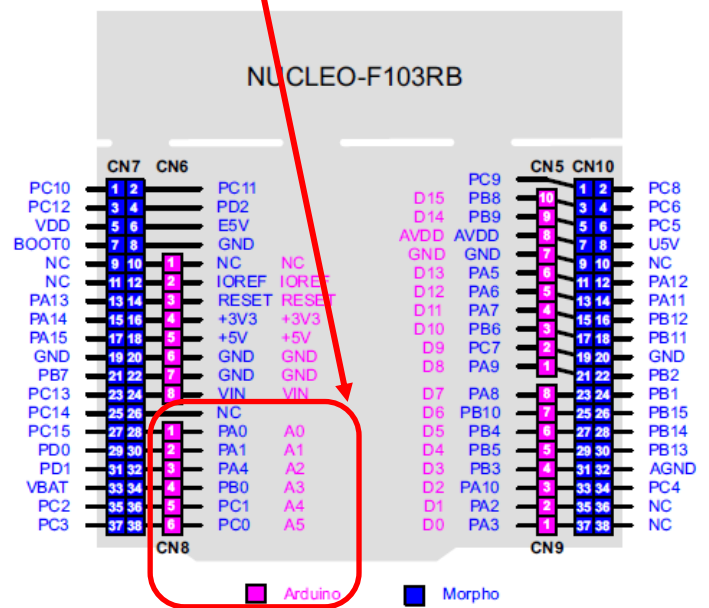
NUCLEO-F103RB

CN7 CN6

PC10 1 2 PC11
PC12 3 4 PD2
VDD 5 6 E5V
BOOT0 7 8 GND
NC 9 10 1 NC NC
NC 11 12 2 IOREF IOREF
PA13 13 14 3 RESET RESET
PA14 15 16 4 +3V3 +3V3
PA15 17 18 5 +5V +5V
GND 19 20 6 GND GND
PB7 21 22 7 GND GND
PC13 23 24 8 VIN VIN
PC14 25 26 NC
PC15 27 28 1 PA0 A0
PD0 29 30 2 PA1 A1
PD1 31 32 3 PA4 A2
VBAT 33 34 4 PB0 A3
PC2 35 36 5 PC1 A4
PC3 37 38 6 PC0 A5
CN8

CN5 CN10

PC9 1 2 PC8
D15 PB8 10 3 4 PC6
D14 PB9 9 5 6 PC5
AVDD AVDD 8 7 8 U5V
GND GND 7 9 10 NC
D13 PA5 6 11 12 PA12
D12 PA6 5 13 14 PA11
D11 PA7 4 15 16 PB12
D10 PB6 3 17 18 PB11
D9 PC7 2 19 20 GND
D8 PA9 1 21 22 PB2
D7 PA8 8 23 24 PB1
D6 PB10 7 25 26 PB15
D5 PB4 6 27 28 PB14
D4 PB5 5 29 30 PB13
D3 PB3 4 31 32 AGND
D2 PA10 3 33 34 PC4
D1 PA2 2 35 36 NC
D0 PA3 1 37 38 NC
CN9

Arduino Morpho